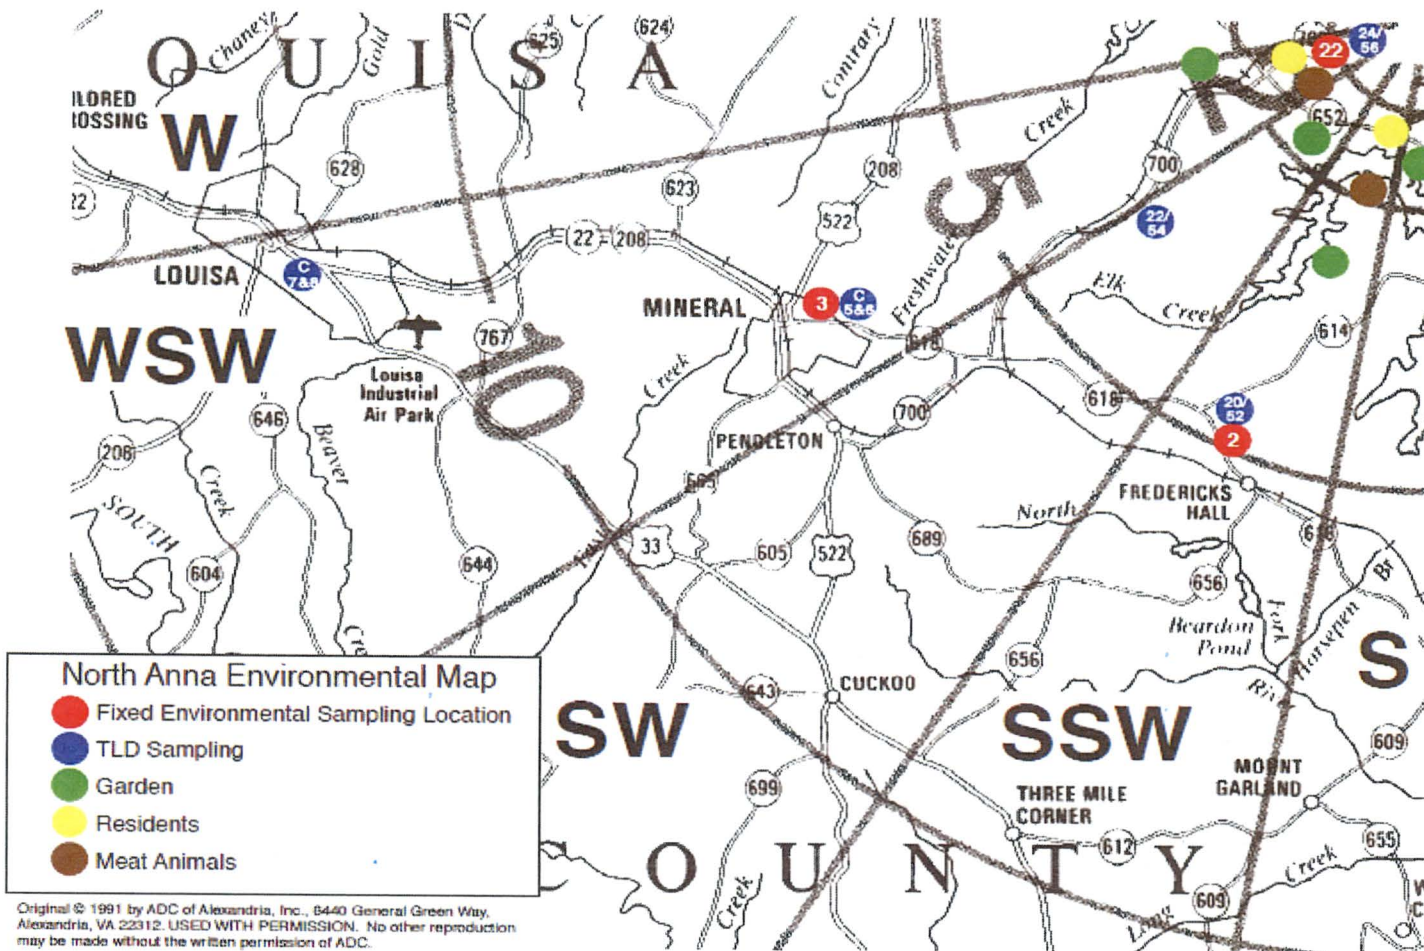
O U I S A
Chaney
Gold
625
624
Contrary
Creek
22
24/56
652
ILORED
ROSSING
W
628
208
623
700
22
5
22/54
LOUISA
C 7&8
22
208
522
MINERAL
3
C 5&6
Freshwater
Elk
Creek
614
WSW
767
618
Louisa Industrial Air Park
10
Creek
700
618
20/52
2
646
Beaver
PENDLETON
206
Creek
605
FREDERICKS HALL
North
SOUTH
33
605
522
689
618
604
644
656
Beardon Pond
Fork
Harsepen
Br
North Anna Environmental Map
Fixed Environmental Sampling Location
TLD Sampling
Garden
Residents
Meat Animals
656
S
643
CUCKOO
SW
SSW
Riv
609
699
THREE MILE CORNER
MOUNT GARLAND
612
655
C O U N T Y
Creek
Creek
Long
609
Original © 1991 by ADC of Alexandria, Inc., 6440 General Green Way, Alexandria, VA 22312. USED WITH PERMISSION. No other reproduction may be made without the written permission of ADC.